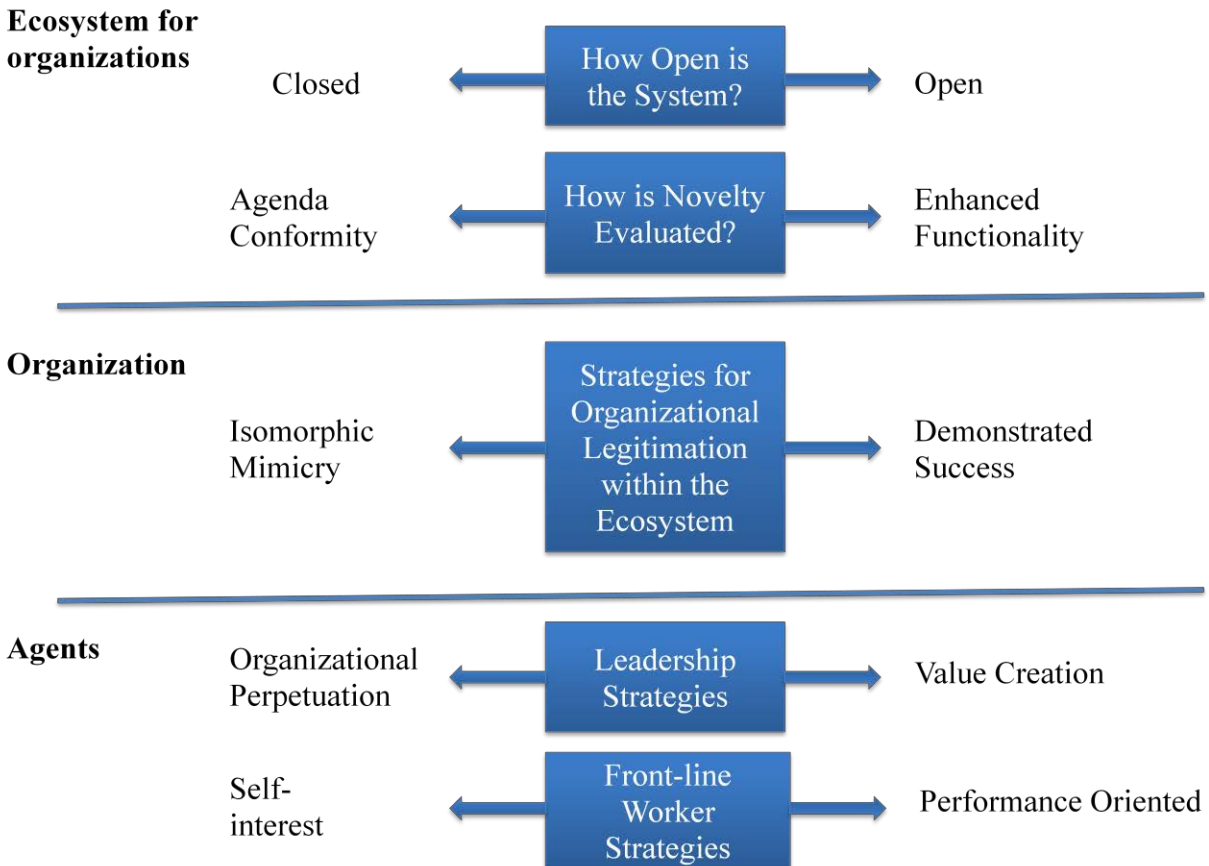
Ecosystem for organizations

Closed

How Open is the System?

Open

Agenda Conformity

How is Novelty Evaluated?

Enhanced Functionality

Organization

Isomorphic Mimicry

Strategies for Organizational Legitimation within the Ecosystem

Demonstrated Success

Agents

Organizational Perpetuation

Leadership Strategies

Value Creation

Self-interest

Front-line Worker Strategies

Performance Oriented